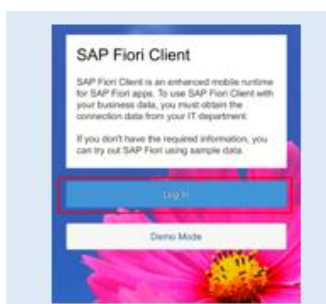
SAP Fiori Client

SAP Fiori Client is an enhanced mobile runtime for SAP Fiori apps. To use SAP Fiori Client with your business data, you must obtain the connection data from your IT department.

If you don't have the required information, you can try out SAP Fiori using sample data.

Log In

Demo Mode